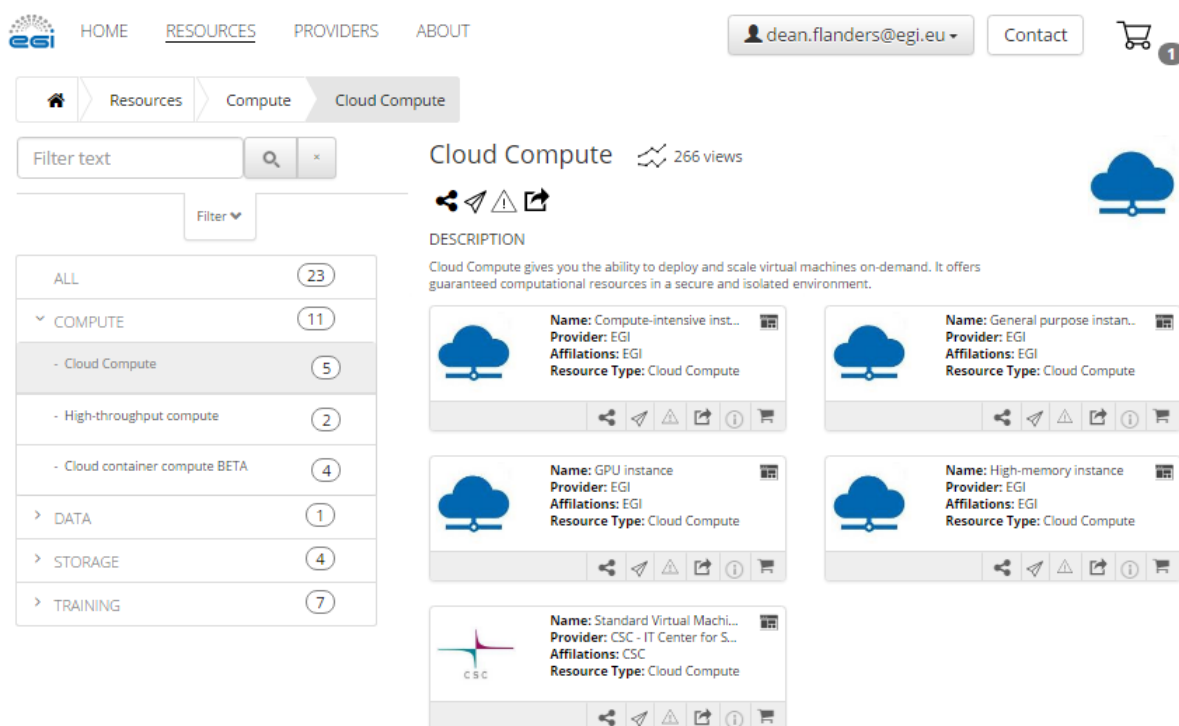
egi

HOME RESOURCES PROVIDERS ABOUT

dean.flanders@egi.eu

Contact

1

Resources Compute Cloud Compute

Filter text

×

Filter

ALL 23

COMPUTE 11

- Cloud Compute 5

- High-throughput compute 2

- Cloud container compute BETA 4

DATA 1

STORAGE 4

TRAINING 7

Cloud Compute 266 views

DESCRIPTION

Cloud Compute gives you the ability to deploy and scale virtual machines on-demand. It offers guaranteed computational resources in a secure and isolated environment.

**Name:** Compute-intensive inst...
**Provider:** EGI
**Affilations:** EGI
**Resource Type:** Cloud Compute

**Name:** General purpose instan...
**Provider:** EGI
**Affilations:** EGI
**Resource Type:** Cloud Compute

**Name:** GPU instance
**Provider:** EGI
**Affilations:** EGI
**Resource Type:** Cloud Compute

**Name:** High-memory instance
**Provider:** EGI
**Affilations:** EGI
**Resource Type:** Cloud Compute

csc

**Name:** Standard Virtual Machi...
**Provider:** CSC - IT Center for S...
**Affilations:** CSC
**Resource Type:** Cloud Compute